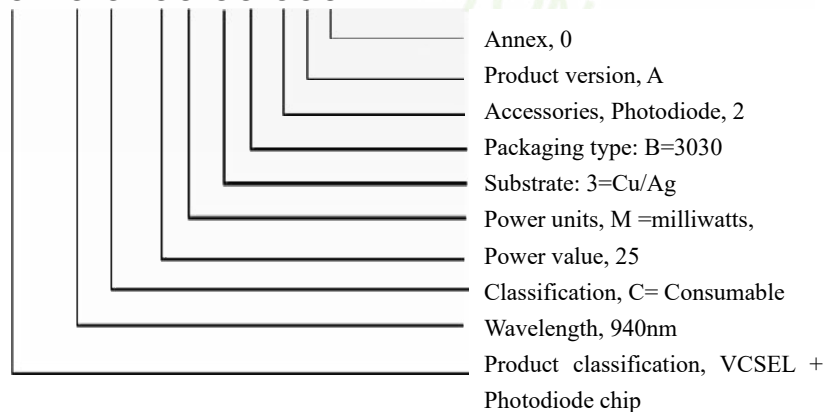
Annex, 0
Product version, A
Accessories, Photodiode, 2
Packaging type: B=3030
Substrate: 3=Cu/Ag
Power units, M =milliwatts,
Power value, 25
Classification, C= Consumable
Wavelength, 940nm
Product classification, VCSEL + Photodiode chip